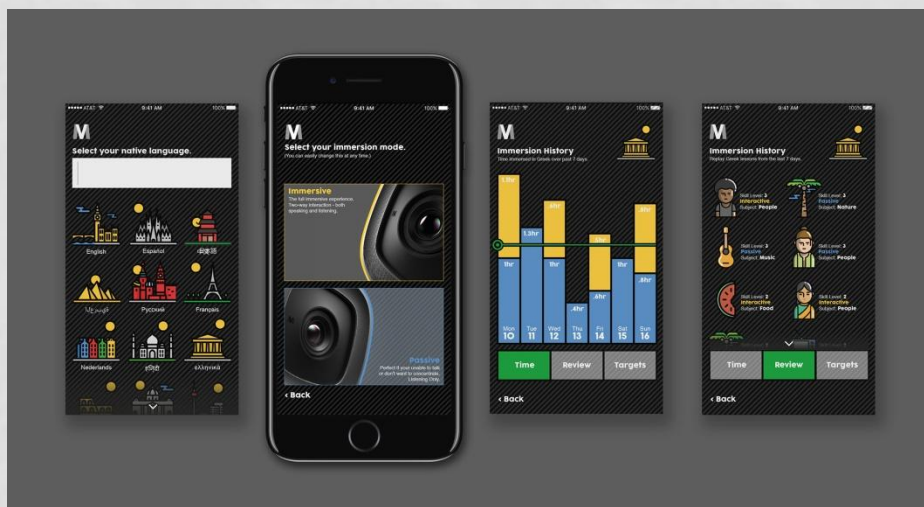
●●●●● AT&T 9:41 AM 100%

M

Select your native language.

English

Español

中国语

العربية

Русский

Français

Nederlands

हिन्दी

ελληνική

●●●●● AT&T 9:41 AM 100%

M

Select your immersion mode.

(You can easily change this at any time.)

Immersive

The full immersive experience. Two-way interaction - both speaking and listening.

Passive

Perfect if you're unable to talk or don't want to concentrate. Listening Only.

‹ Back

●●●●● AT&T 9:41 AM 100%

M

Immersion History

Time immersed in Greek over past 7 days.

1.5hr

1hr

1.3hr

.4hr

1hr

.5hr

.4hr

.6hr

1hr

.4hr

.6hr

Mon 10

Tue 11

Wed 12

Thu 13

Fri 14

Sat 15

Sun 16

Time

Review

Targets

‹ Back

●●●●● AT&T 9:41 AM 100%

M

Immersion History

Replay classic lessons from the last 7 days.

Skill Level: 3 Interactive Subject: People

Skill Level: 3 Passive Subject: Nature

Skill Level: 3 Passive Subject: Music

Skill Level: 3 Passive Subject: People

Skill Level: 2 Interactive Subject: Food

Skill Level: 2 Interactive Subject: People

Time

Review

Targets

‹ Back